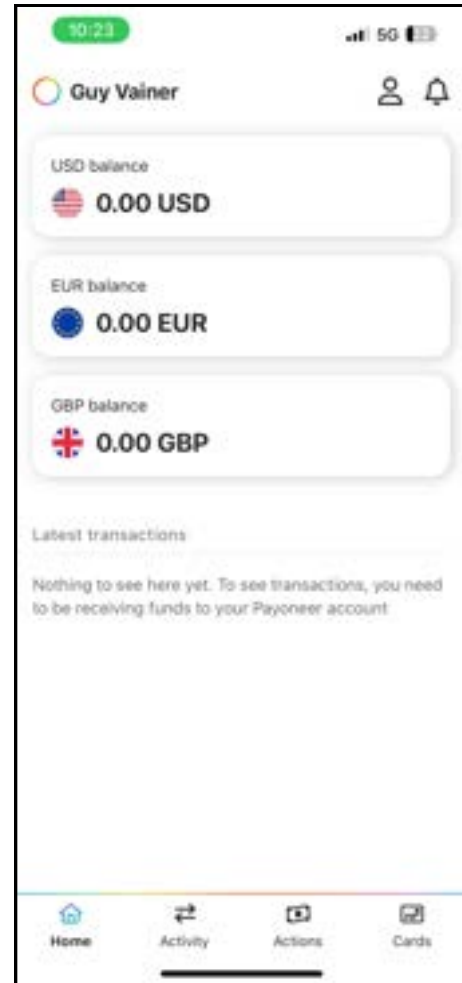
10:23

5G

Guy Vainer

USD balance

0.00 USD

EUR balance

0.00 EUR

GBP balance

0.00 GBP

Latest transactions

Nothing to see here yet. To see transactions, you need to be receiving funds to your Payoneer account

Home

Activity

Actions

Cards